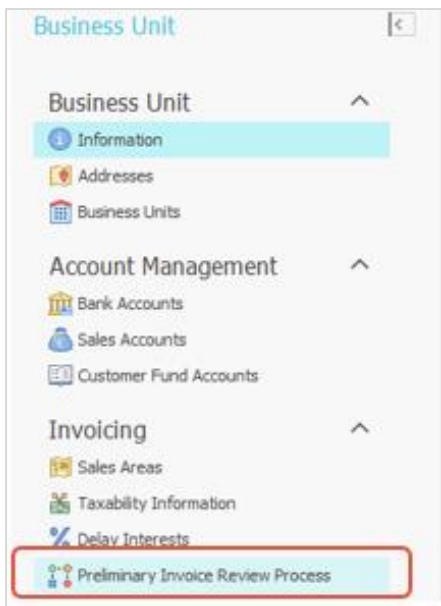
Business Unit

Business Unit
Information
Addresses
Business Units

Account Management
Bank Accounts
Sales Accounts
Customer Fund Accounts

Invoicing
Sales Areas
Taxability Information
Delay Interests
Preliminary Invoice Review Process